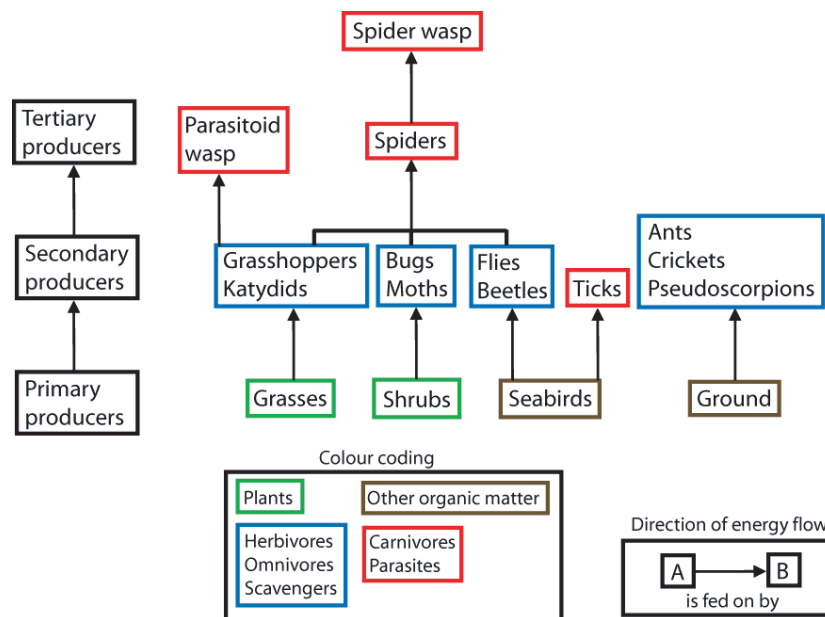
Spider wasp

Tertiary producers

Parasitoid wasp

Spiders

Secondary producers

Grasshoppers Katydids

Bugs Moths

Flies Beetles

Ticks

Ants Crickets Pseudoscorpions

Primary producers

Grasses

Shrubs

Seabirds

Ground

Colour coding

Plants

Other organic matter

Herbivores Omnivores Scavengers

Carnivores Parasites

Direction of energy flow

A

B

is fed on by